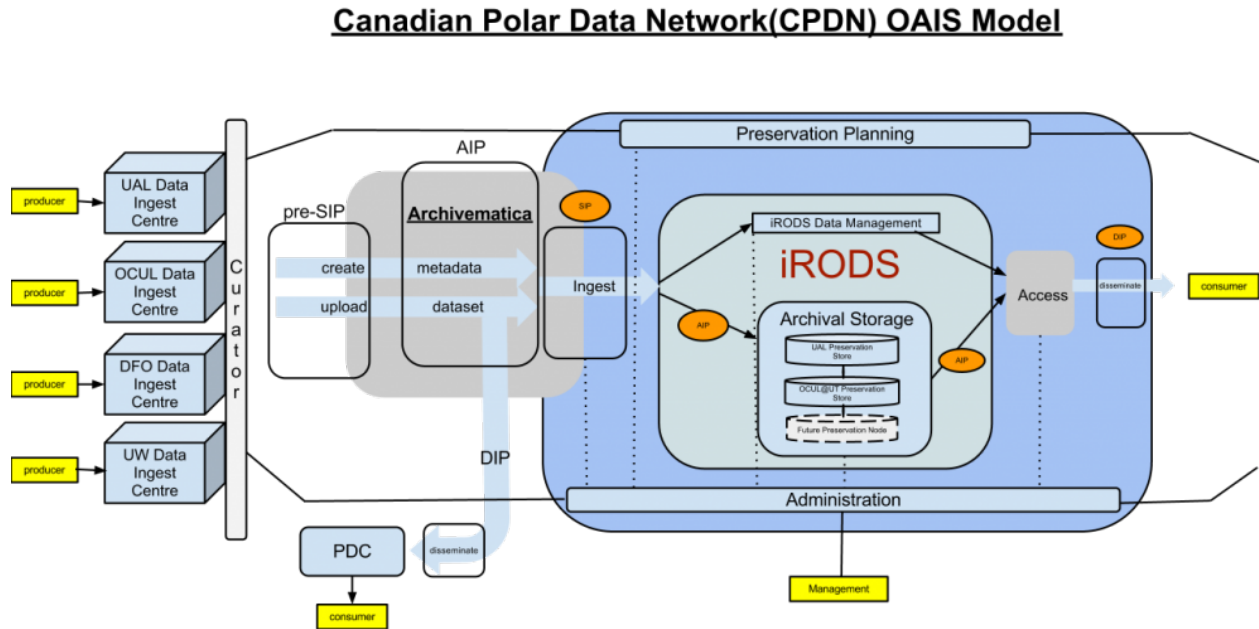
Canadian Polar Data Network(CPDN) OAIS Model

producer

UAL Data Ingest Centre

producer

OCUL Data Ingest Centre

producer

DFO Data Ingest Centre

producer

UW Data Ingest Centre

Curator

pre-SIP

AIP

Archivematica

create

metadata

upload

dataset

SIP

Ingest

Preservation Planning

iRODS Data Management

iRODS

AIP

Archival Storage

UAL Preservation Store

OCUL@UT Preservation Store

Future Preservation Node

AIP

Access

DIP

disseminate

consumer

DIP

Administration

PDC

disseminate

consumer

Management